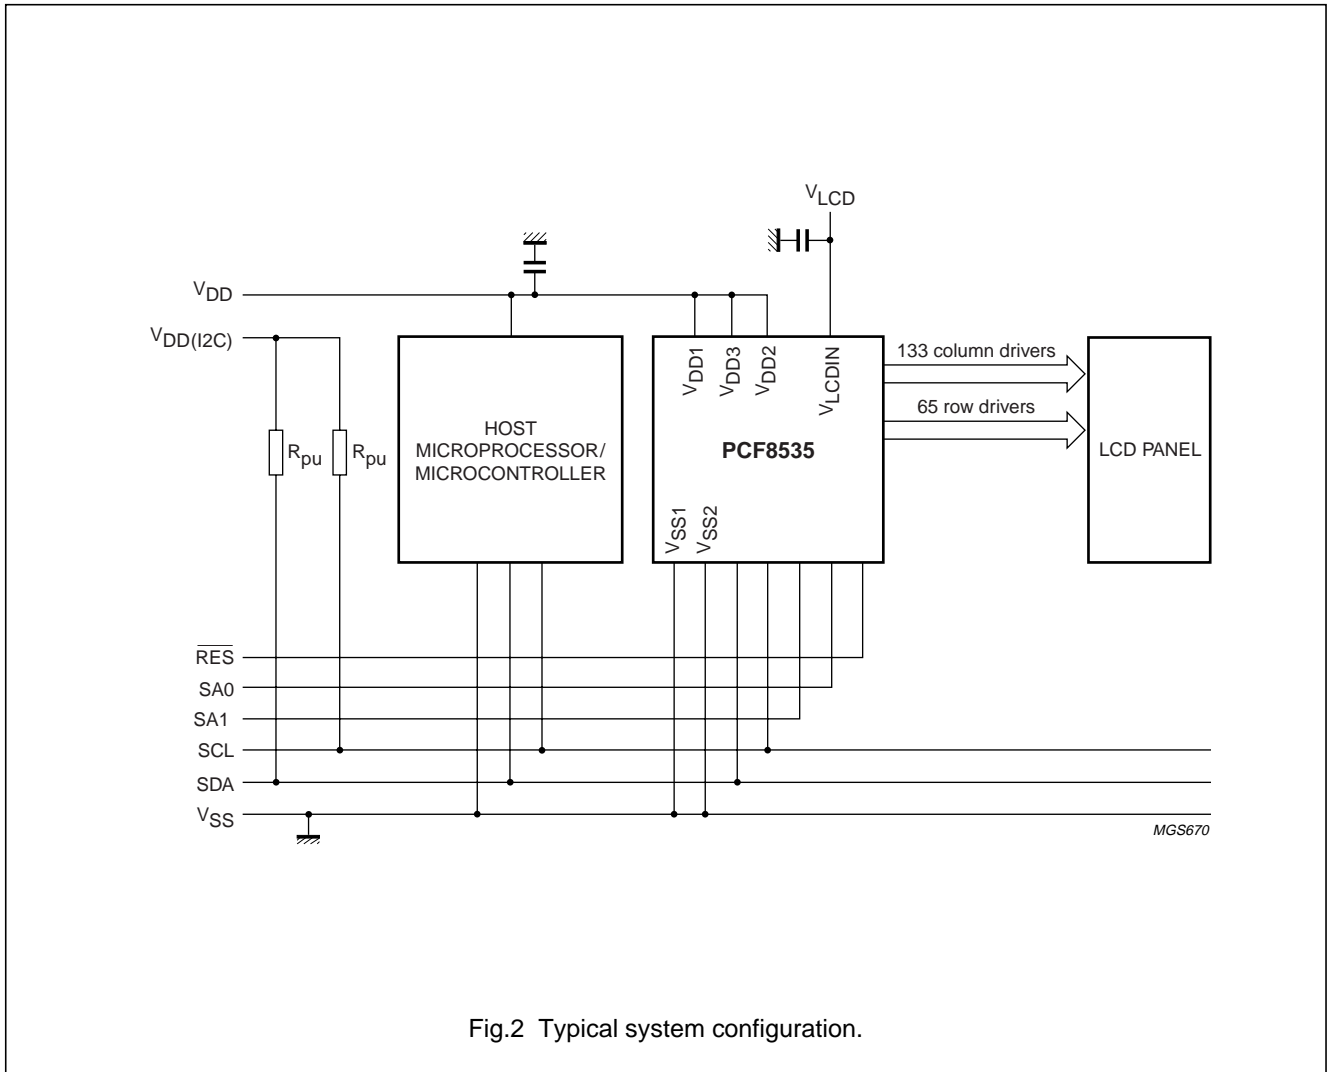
$V_{LCD}$

$V_{DD}$

$V_{DD(I2C)}$

$R_{pu}$ $R_{pu}$

HOST MICROPROCESSOR/ MICROCONTROLLER

$V_{DD1}$ $V_{DD3}$ $V_{DD2}$ $V_{LCDIN}$

PCF8535

$V_{SS1}$ $V_{SS2}$

133 column drivers

65 row drivers

LCD PANEL

$\overline{RES}$

SA0

SA1

SCL

SDA

$V_{SS}$

MGS670

Fig.2 Typical system configuration.